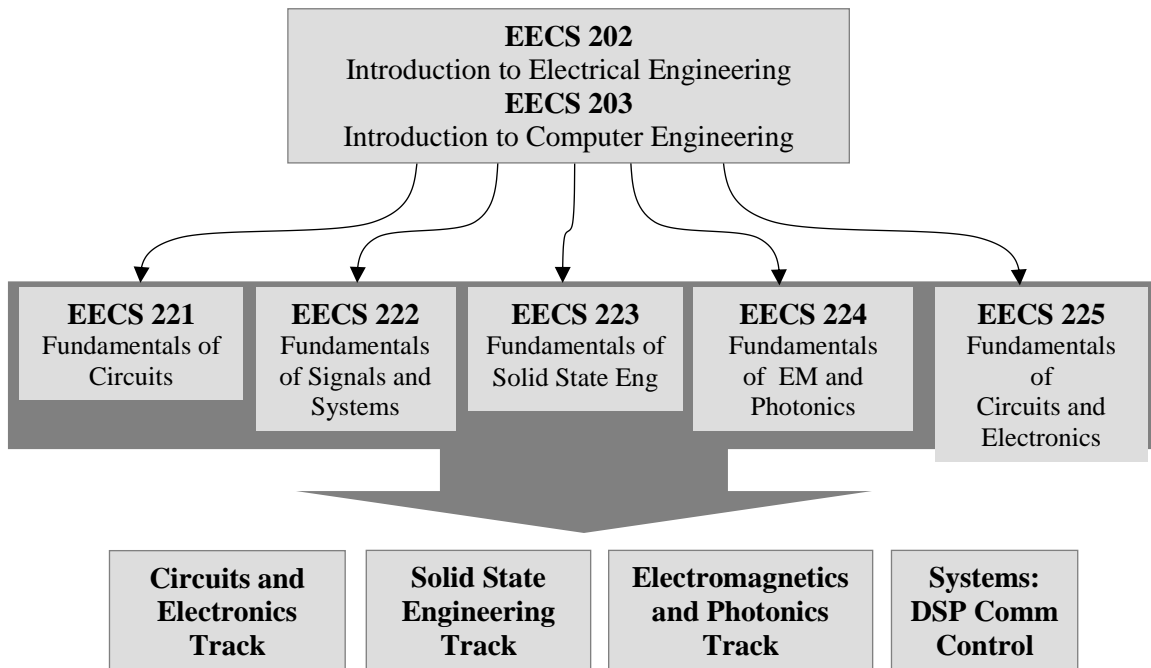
**EECS 202**
Introduction to Electrical Engineering
**EECS 203**
Introduction to Computer Engineering

**EECS 221**
Fundamentals of Circuits

**EECS 222**
Fundamentals of Signals and Systems

**EECS 223**
Fundamentals of Solid State Eng

**EECS 224**
Fundamentals of EM and Photonics

**EECS 225**
Fundamentals of Circuits and Electronics

**Circuits and Electronics Track**

**Solid State Engineering Track**

**Electromagnetics and Photonics Track**

**Systems: DSP Comm Control**